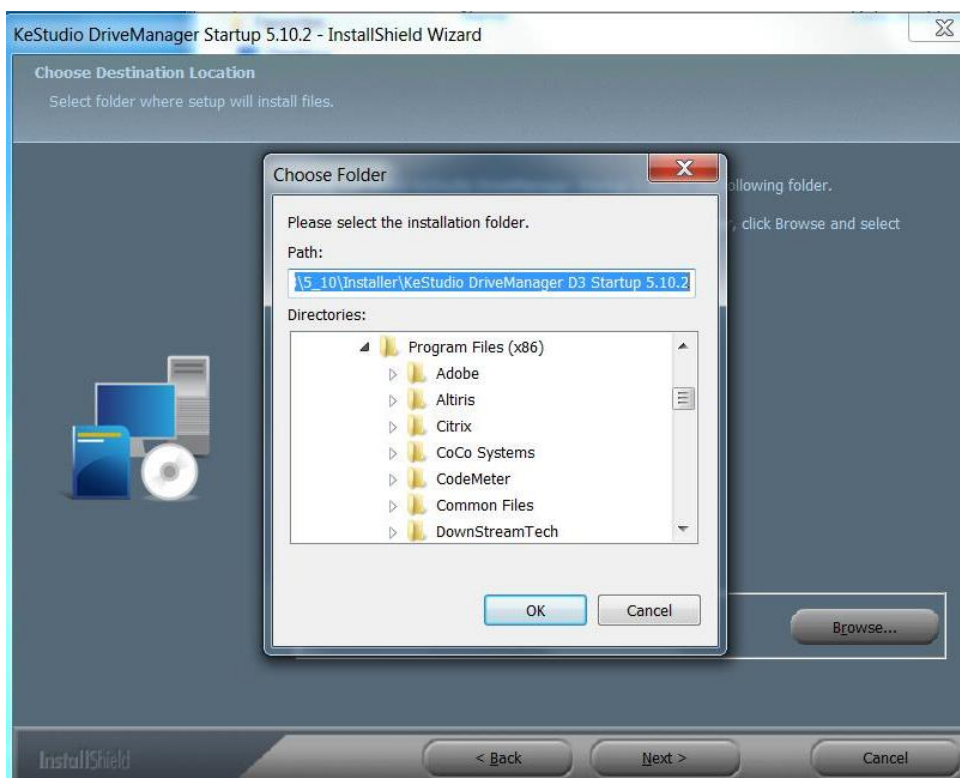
KeStudio DriveManager Startup 5.10.2 - InstallShield Wizard

Choose Destination Location

Select folder where setup will install files.

Choose Folder

Please select the installation folder.

Path:

\5_10\Installer\KeStudio DriveManager D3 Startup 5.10.2

Directories:

Program Files (x86)
Adobe
Altiris
Citrix
CoCo Systems
CodeMeter
Common Files
DownStreamTech

OK

Cancel

llowing folder.

, click Browse and select

Browse...

InstallShield

< Back

Next >

Cancel